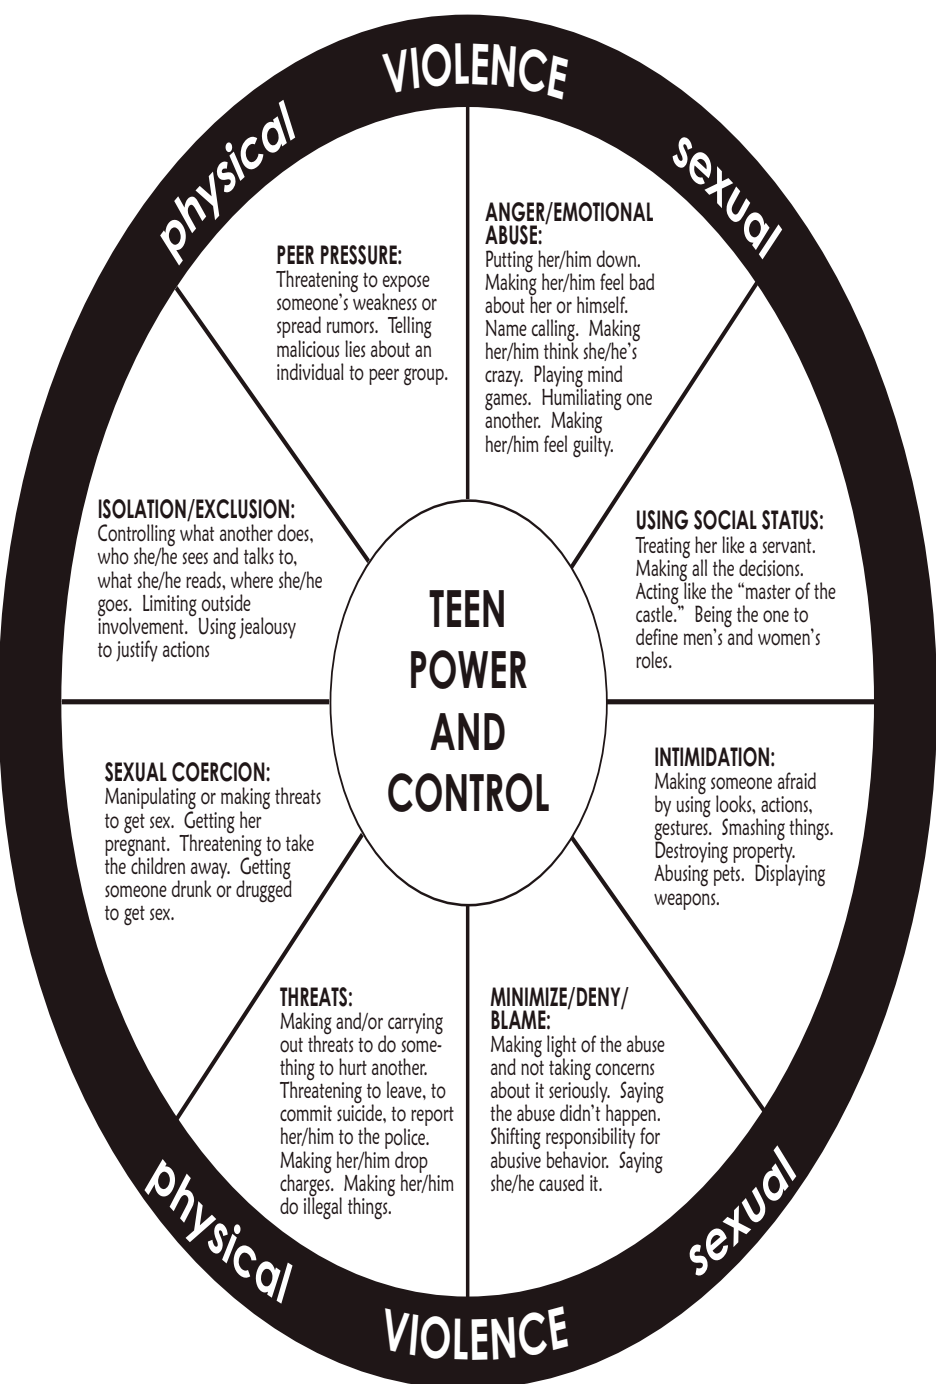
VIOLENCE

physical

sexual

PEER PRESSURE:
Threatening to expose someone's weakness or spread rumors. Telling malicious lies about an individual to peer group.

ANGER/EMOTIONAL ABUSE:
Putting her/him down. Making her/him feel bad about her or himself. Name calling. Making her/him think she/he's crazy. Playing mind games. Humiliating one another. Making her/him feel guilty.

ISOLATION/EXCLUSION:
Controlling what another does, who she/he sees and talks to, what she/he reads, where she/he goes. Limiting outside involvement. Using jealousy to justify actions

USING SOCIAL STATUS:
Treating her like a servant. Making all the decisions. Acting like the "master of the castle." Being the one to define men's and women's roles.

TEEN POWER AND CONTROL

SEXUAL COERCION:
Manipulating or making threats to get sex. Getting her pregnant. Threatening to take the children away. Getting someone drunk or drugged to get sex.

INTIMIDATION:
Making someone afraid by using looks, actions, gestures. Smashing things. Destroying property. Abusing pets. Displaying weapons.

THREATS:
Making and/or carrying out threats to do something to hurt another. Threatening to leave, to commit suicide, to report her/him to the police. Making her/him drop charges. Making her/him do illegal things.

MINIMIZE/DENY/BLAME:
Making light of the abuse and not taking concerns about it seriously. Saying the abuse didn't happen. Shifting responsibility for abusive behavior. Saying she/he caused it.

physical

sexual

VIOLENCE